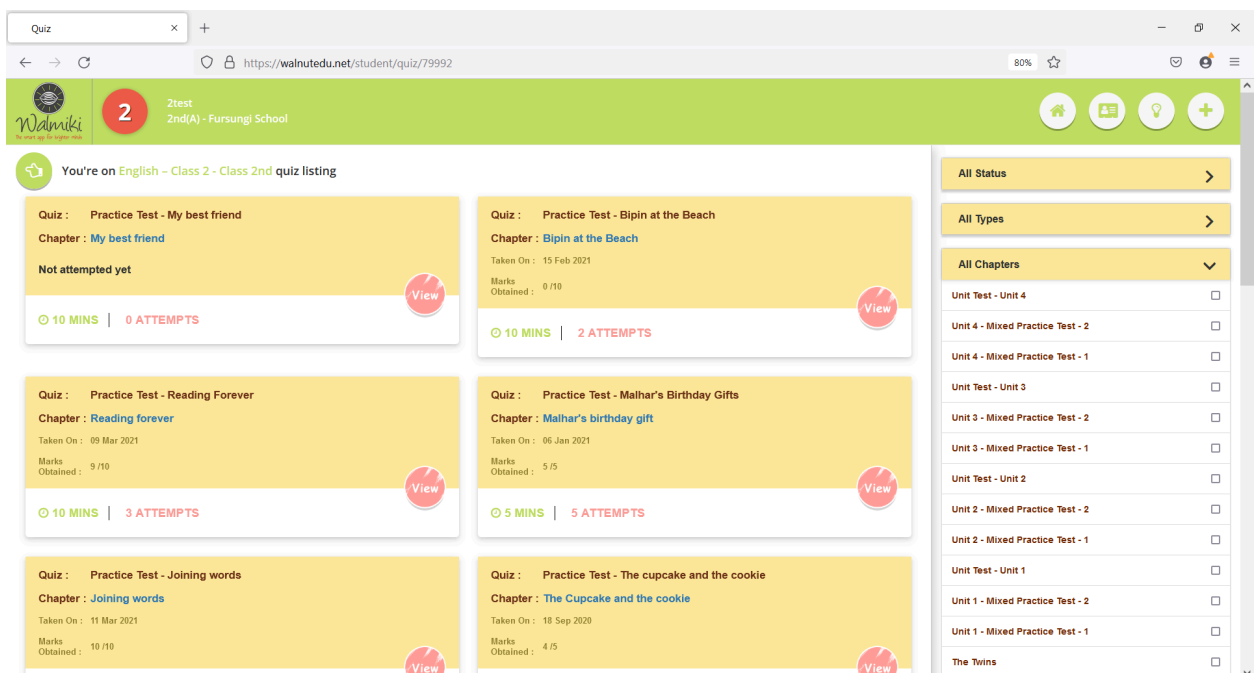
Quiz ×  +

https://walnutedu.net/student/quiz/79992  80%

Walmiki
The smart app for brighter minds

2

2test
2nd(A) - Fursungi School

You're on English – Class 2 - Class 2nd quiz listing

Quiz : Practice Test - My best friend
Chapter : My best friend
Not attempted yet
View
10 MINS | 0 ATTEMPTS

Quiz : Practice Test - Bipin at the Beach
Chapter : Bipin at the Beach
Taken On : 15 Feb 2021
Marks Obtained : 0 /10
View
10 MINS | 2 ATTEMPTS

Quiz : Practice Test - Reading Forever
Chapter : Reading forever
Taken On : 09 Mar 2021
Marks Obtained : 9 /10
View
10 MINS | 3 ATTEMPTS

Quiz : Practice Test - Malhar's Birthday Gifts
Chapter : Malhar's birthday gift
Taken On : 06 Jan 2021
Marks Obtained : 5 /5
View
5 MINS | 5 ATTEMPTS

Quiz : Practice Test - Joining words
Chapter : Joining words
Taken On : 11 Mar 2021
Marks Obtained : 10 /10
View

Quiz : Practice Test - The cupcake and the cookie
Chapter : The Cupcake and the cookie
Taken On : 18 Sep 2020
Marks Obtained : 4 /5
View

All Status
All Types
All Chapters
Unit Test - Unit 4
Unit 4 - Mixed Practice Test - 2
Unit 4 - Mixed Practice Test - 1
Unit Test - Unit 3
Unit 3 - Mixed Practice Test - 2
Unit 3 - Mixed Practice Test - 1
Unit Test - Unit 2
Unit 2 - Mixed Practice Test - 2
Unit 2 - Mixed Practice Test - 1
Unit Test - Unit 1
Unit 1 - Mixed Practice Test - 2
Unit 1 - Mixed Practice Test - 1
The Twins